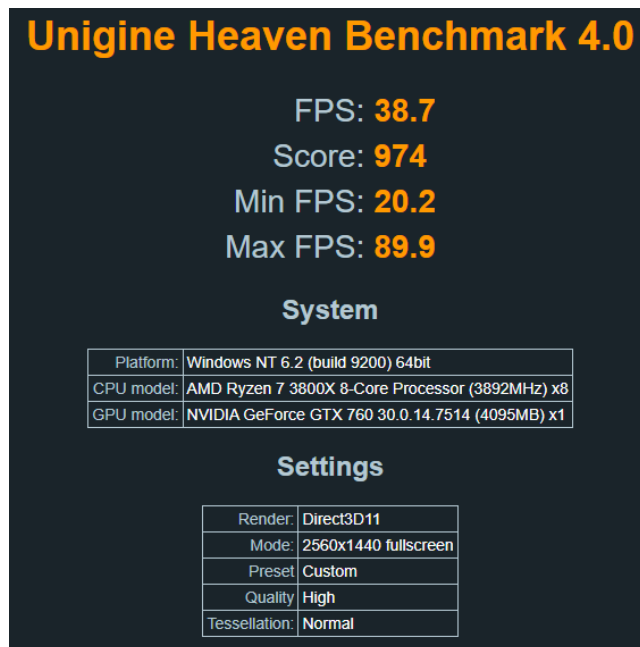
Unigine Heaven Benchmark 4.0

FPS: 38.7
Score: 974
Min FPS: 20.2
Max FPS: 89.9

System

| | |
|---|---|
| Platform: | Windows NT 6.2 (build 9200) 64bit |
| CPU model: | AMD Ryzen 7 3800X 8-Core Processor (3892MHz) x8 |
| GPU model: | NVIDIA GeForce GTX 760 30.0.14.7514 (4095MB) x1 |

Settings

| | |
|---|---|
| Render: | Direct3D11 |
| Mode: | 2560x1440 fullscreen |
| Preset | Custom |
| Quality | High |
| Tessellation: | Normal |